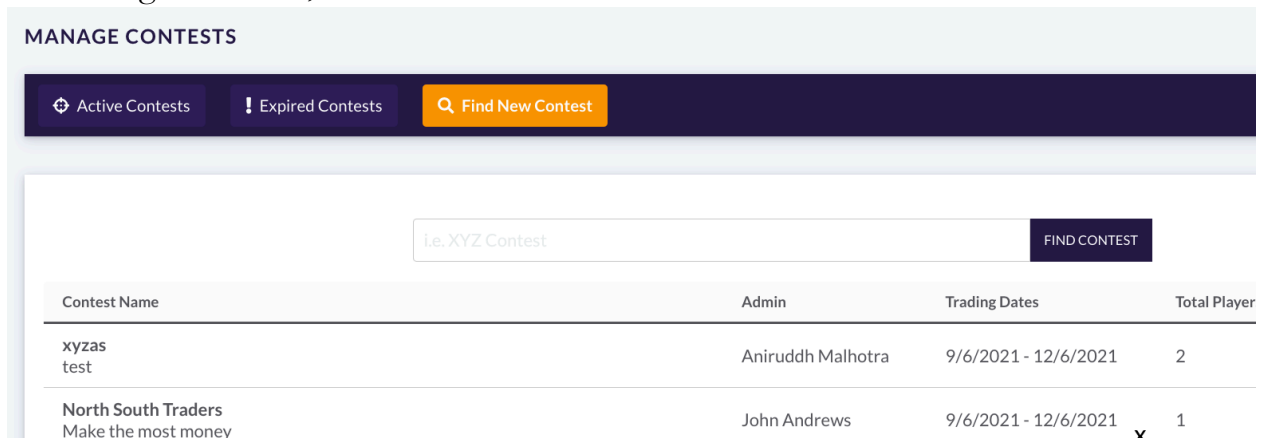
MANAGE CONTESTS

Active Contests
Expired Contests
Find New Contest

i.e. XYZ Contest
FIND CONTEST

| Contest Name | Admin | Trading Dates | Total Player |
|---|---|---|---|
| xyzas test | Aniruddh Malhotra | 9/6/2021 - 12/6/2021 | 2 |
| North South Traders Make the most money | John Andrews | 9/6/2021 - 12/6/2021 | 1 |